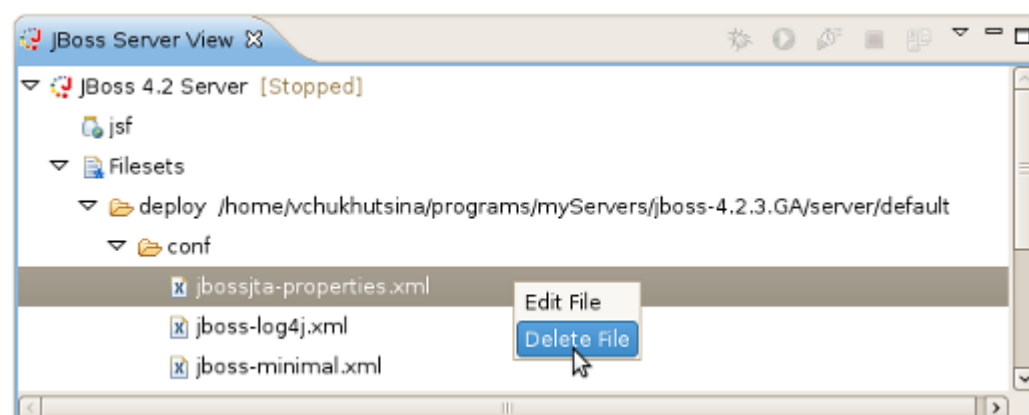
JBoss Server View

JBoss 4.2 Server [Stopped]
jsf
Filesets
deploy /home/vchukhutsina/programs/myServers/jboss-4.2.3.GA/server/default
conf
jbossjta-properties.xml
jboss-log4j.xml
jboss-minimal.xml

Edit File
Delete File